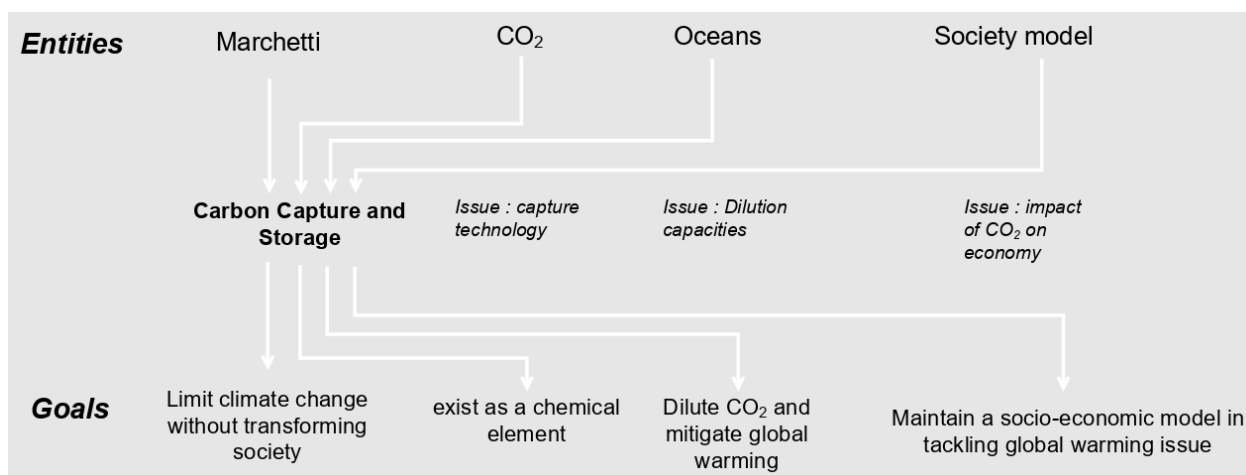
Entities

Marchetti

$CO_2$

Oceans

Society model

Carbon Capture and Storage

Issue : capture technology

Issue : Dilution capacities

Issue : impact of $CO_2$ on economy

Goals

Limit climate change without transforming society

exist as a chemical element

Dilute $CO_2$ and mitigate global warming

Maintain a socio-economic model in tackling global warming issue